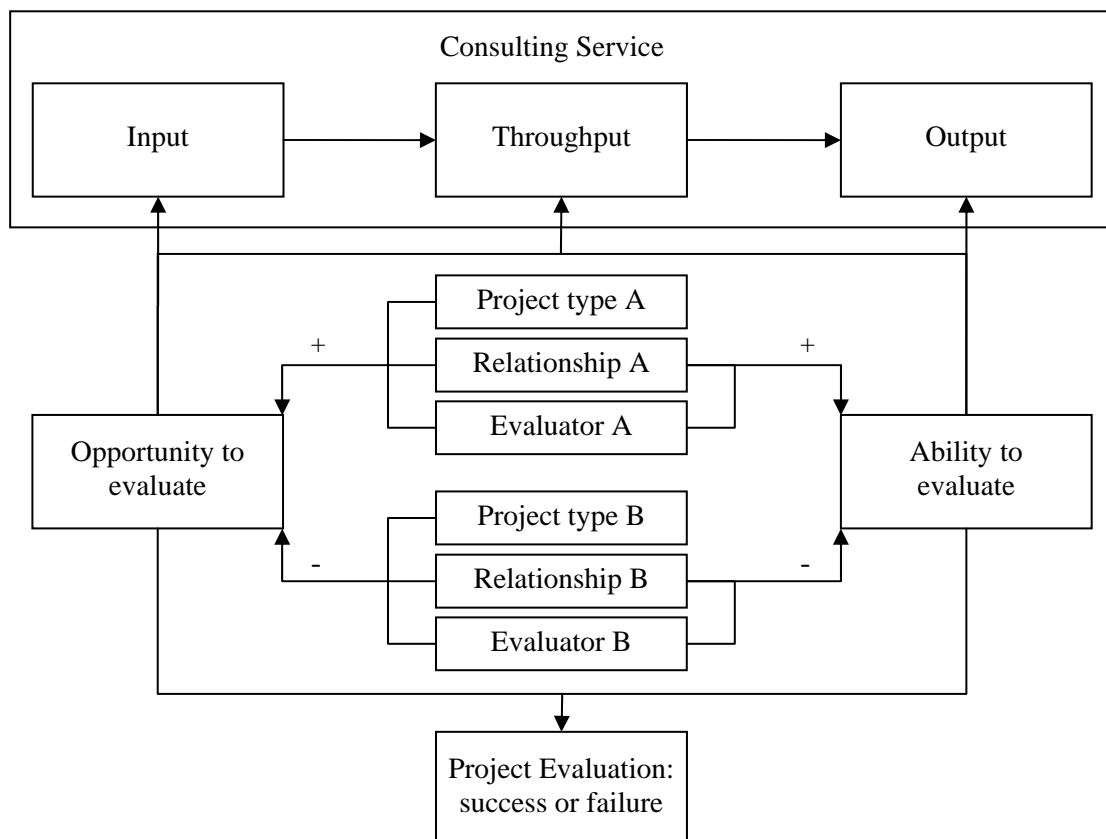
Consulting Service

Input

Throughput

Output

Project type A

+

Relationship A

+

Evaluator A

Opportunity to evaluate

Ability to evaluate

Project type B

-

Relationship B

-

Evaluator B

Project Evaluation: success or failure